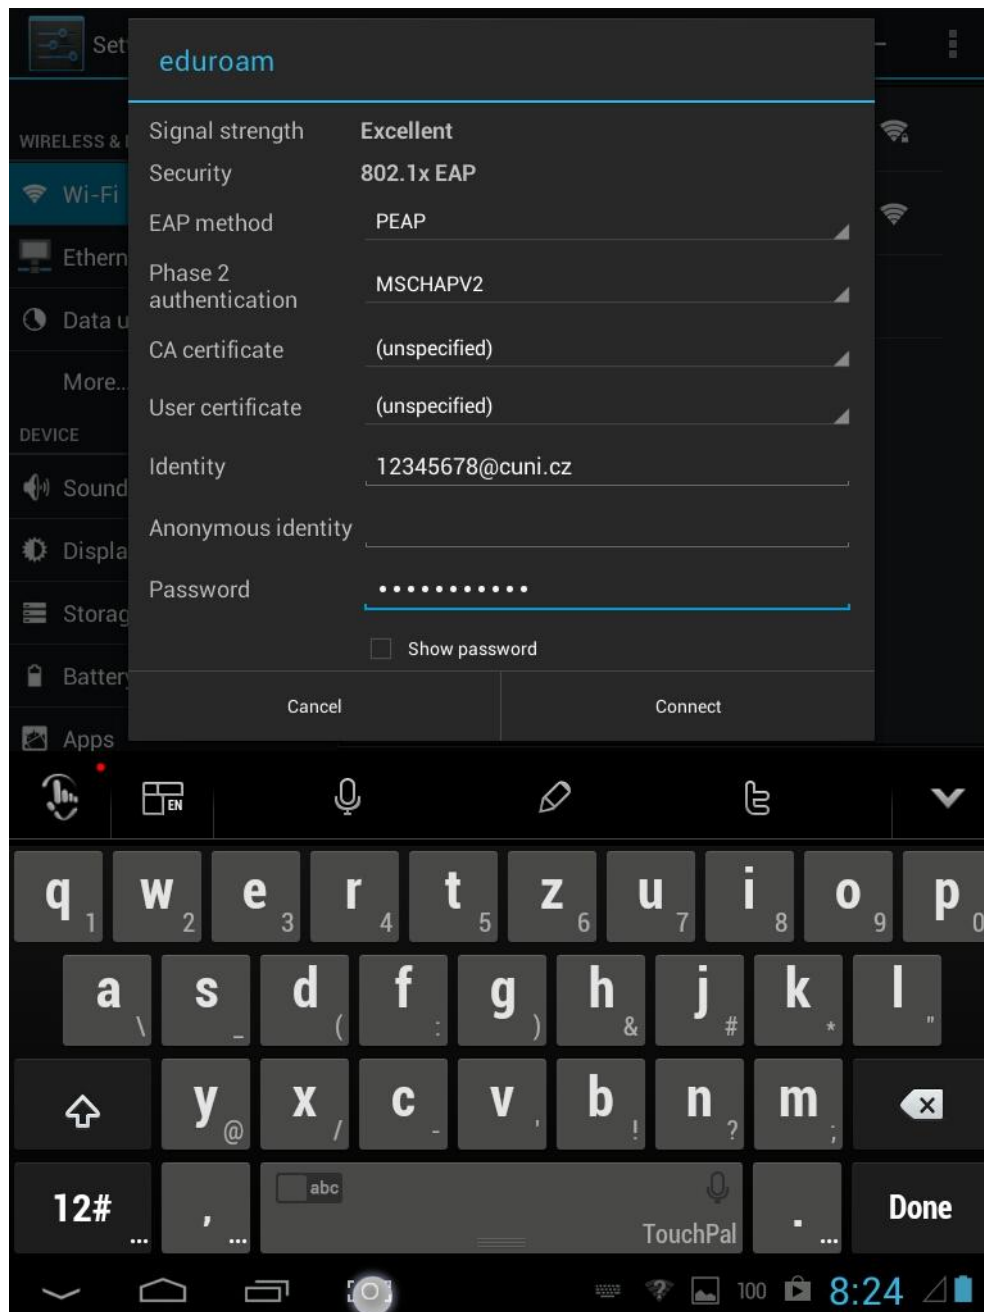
Set
eduroam

WIRELESS &
Wi-Fi
Ethern
Data u
More...
DEVICE
Sound
Displa
Storag
Batter
Apps

Signal strength Excellent
Security 802.1x EAP
EAP method PEAP
Phase 2 authentication MSCHAPV2
CA certificate (unspecified)
User certificate (unspecified)
Identity 12345678@cuni.cz
Anonymous identity
Password ••••••••••••

Show password

Cancel
Connect

EN

q 1 w 2 e 3 r 4 t 5 z 6 u 7 i 8 o 9 p 0
a \ s _ d ( f : g ) h & j # k * l "
y @ x / c - v , b ! n ? m ;
12# , ... abc TouchPal . ... Done

100 8:24